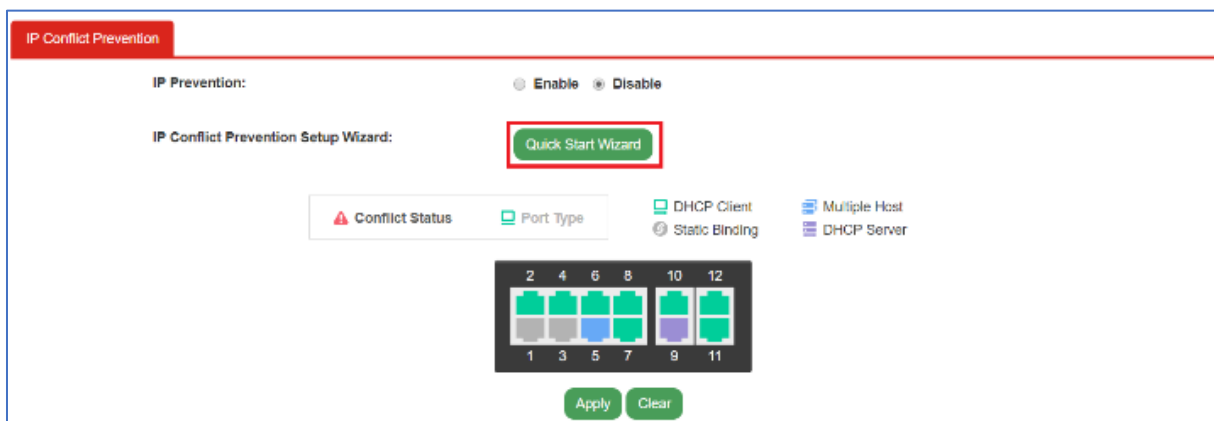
IP Conflict Prevention

IP Prevention: Enable Disable

IP Conflict Prevention Setup Wizard: Quick Start Wizard

Conflict Status Port Type

DHCP Client Multiple Host
Static Binding DHCP Server

2 4 6 8 10 12
1 3 5 7 9 11

Apply Clear